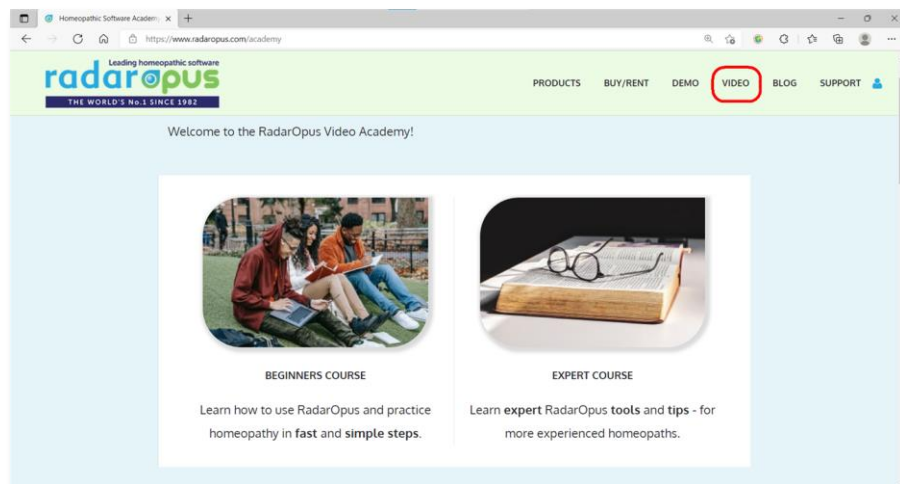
Homeopathic Software Academy ×

https://www.radaropus.com/academy

Leading homeopathic software
radaropus
THE WORLD'S No.1 SINCE 1982

PRODUCTS BUY/RENT DEMO VIDEO BLOG SUPPORT

Welcome to the RadarOpus Video Academy!

BEGINNERS COURSE

Learn how to use RadarOpus and practice homeopathy in **fast** and **simple steps**.

EXPERT COURSE

Learn **expert** RadarOpus **tools** and **tips** - for more experienced homeopaths.